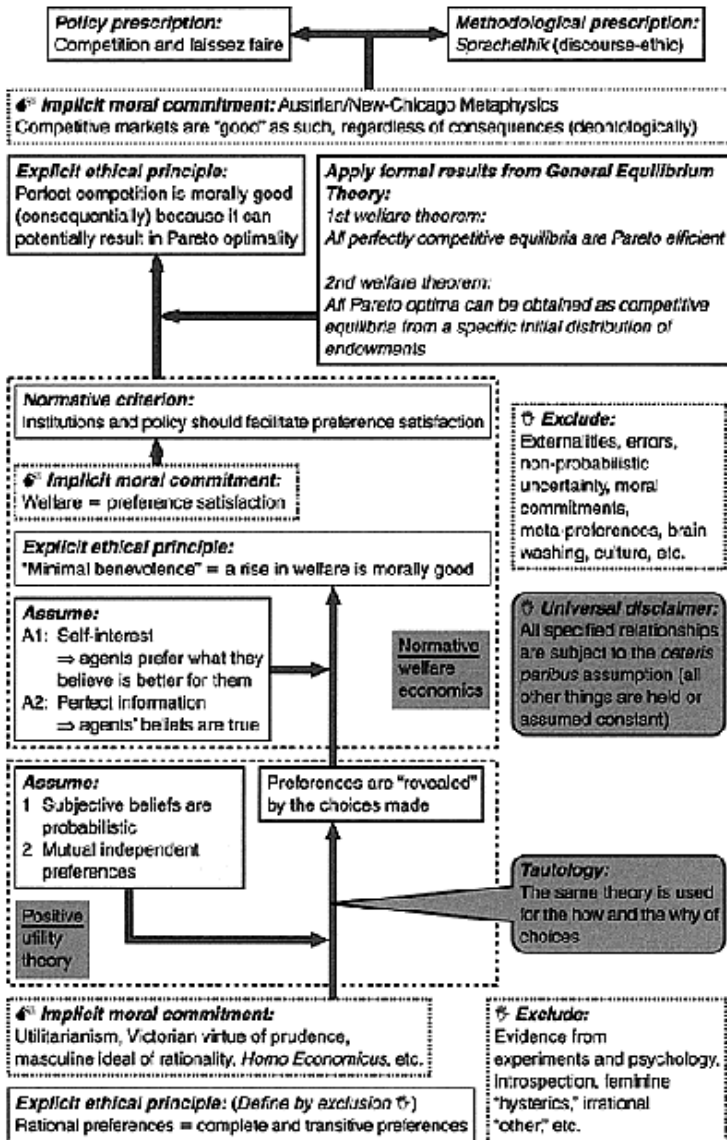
Policy prescription:
Competition and laissez faire

Methodological prescription:
Sprachethik (discourse-ethic)

Implicit moral commitment: Austrian/New-Chicago Metaphysics
Competitive markets are "good" as such, regardless of consequences (deontologically)

Explicit ethical principle:
Perfect compotition is morally good (consequentially) because it can potentially result in Pareto optimality

Apply formal results from General Equilibrium Theory:
1st welfare theorem:
All perfectly competitive equilibria are Pareto efficient

2nd welfare theorem:
All Pareto optima can be obtained as competitive equilibria from a specific initial distribution of endowments

Normative criterion:
Institutions and policy should facilitate preference satisfaction

Implicit moral commitment:
Welfare = preference satisfaction

Exclude:
Externalities, errors, non-probabilistic uncertainty, moral commitments, meta-preferences, brain washing, culture, etc.

Explicit ethical principle:
"Minimal benevolence" = a rise in welfare is morally good

Assume:
A1: Self-interest
⇒ agents prefer what they believe is better for them
A2: Perfect information
⇒ agents' beliefs are true

Normative welfare economics

Universal disclaimer:
All specified relationships are subject to the ceteris paribus assumption (all other things are held or assumed constant)

Assume:
1 Subjective beliefs are probabilistic
2 Mutual independent preferences

Preferences are "revealed" by the choices made

Tautology:
The same theory is used for the how and the why of choices

Positive utility theory

Implicit moral commitment:
Utilitarianism, Victorian virtue of prudence, masculine ideal of rationality, Homo Economicus, etc.

Exclude:
Evidence from experiments and psychology, introspection, feminine "hysterics," irrational "other," etc.

Explicit ethical principle: (Define by exclusion)
Rational preferences = complete and transitive preferences